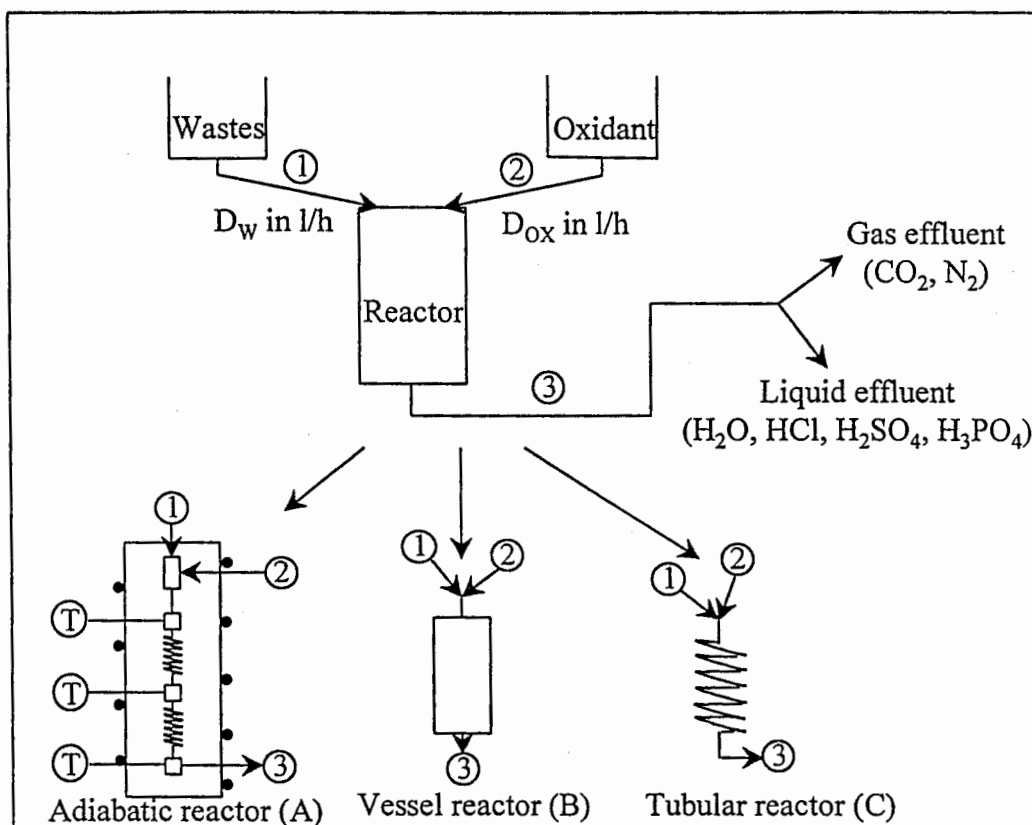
Wastes

Oxidant

①

②

$D_W$ in l/h

$D_{OX}$ in l/h

Reactor

Gas effluent ($CO_2$, $N_2$)

③

Liquid effluent ($H_2O$, $HCl$, $H_2SO_4$, $H_3PO_4$)

①

②

T

T

T

③

①

②

③

①

②

③

Adiabatic reactor (A)

Vessel reactor (B)

Tubular reactor (C)